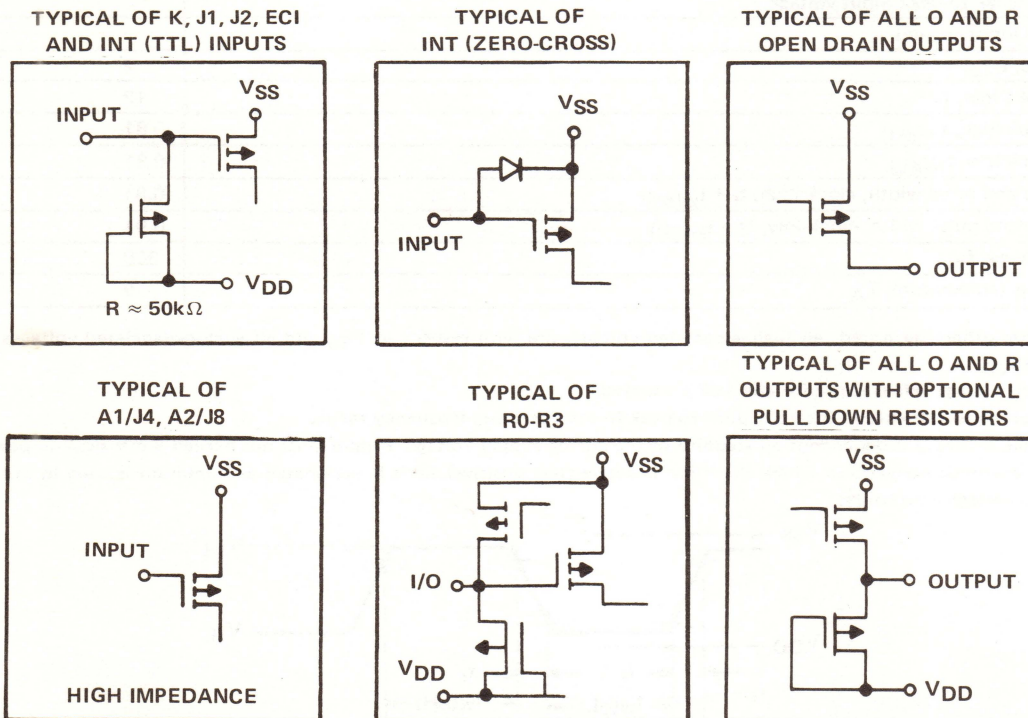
TYPICAL OF K, J1, J2, ECI AND INT (TTL) INPUTS

$V_{SS}$

INPUT

$V_{DD}$

$R \approx 50k\Omega$

TYPICAL OF INT (ZERO-CROSS)

$V_{SS}$

INPUT

TYPICAL OF ALL O AND R OPEN DRAIN OUTPUTS

$V_{SS}$

OUTPUT

TYPICAL OF A1/J4, A2/J8

$V_{SS}$

INPUT

HIGH IMPEDANCE

TYPICAL OF R0-R3

$V_{SS}$

I/O

$V_{DD}$

TYPICAL OF ALL O AND R OUTPUTS WITH OPTIONAL PULL DOWN RESISTORS

$V_{SS}$

OUTPUT

$V_{DD}$